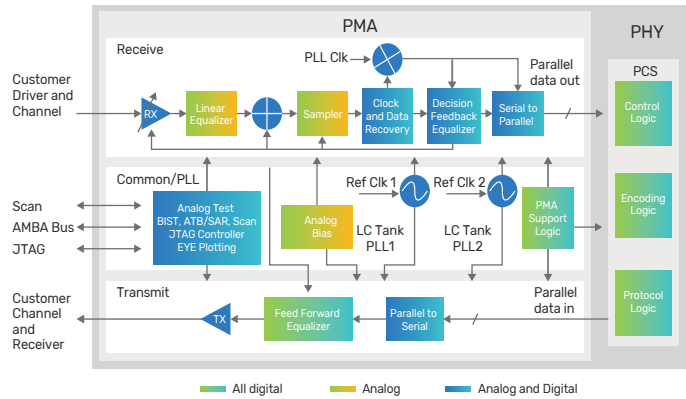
PMA

PHY

Receive

PLL Clk

Parallel data out

Customer Driver and Channel

RX

Linear Equalizer

Sampler

Clock and Data Recovery

Decision Feedback Equalizer

Serial to Parallel

PCS

Control Logic

Common/PLL

Scan

AMBA Bus

JTAG

Analog Test BIST, ATB/SAR, Scan JTAG Controller EYE Plotting

Analog Bias

Ref Clk 1

LC Tank PLL1

Ref Clk 2

LC Tank PLL2

PMA Support Logic

Encoding Logic

Transmit

Customer Channel and Receiver

TX

Feed Forward Equalizer

Parallel to Serial

Parallel data in

Protocol Logic

All digital

Analog

Analog and Digital